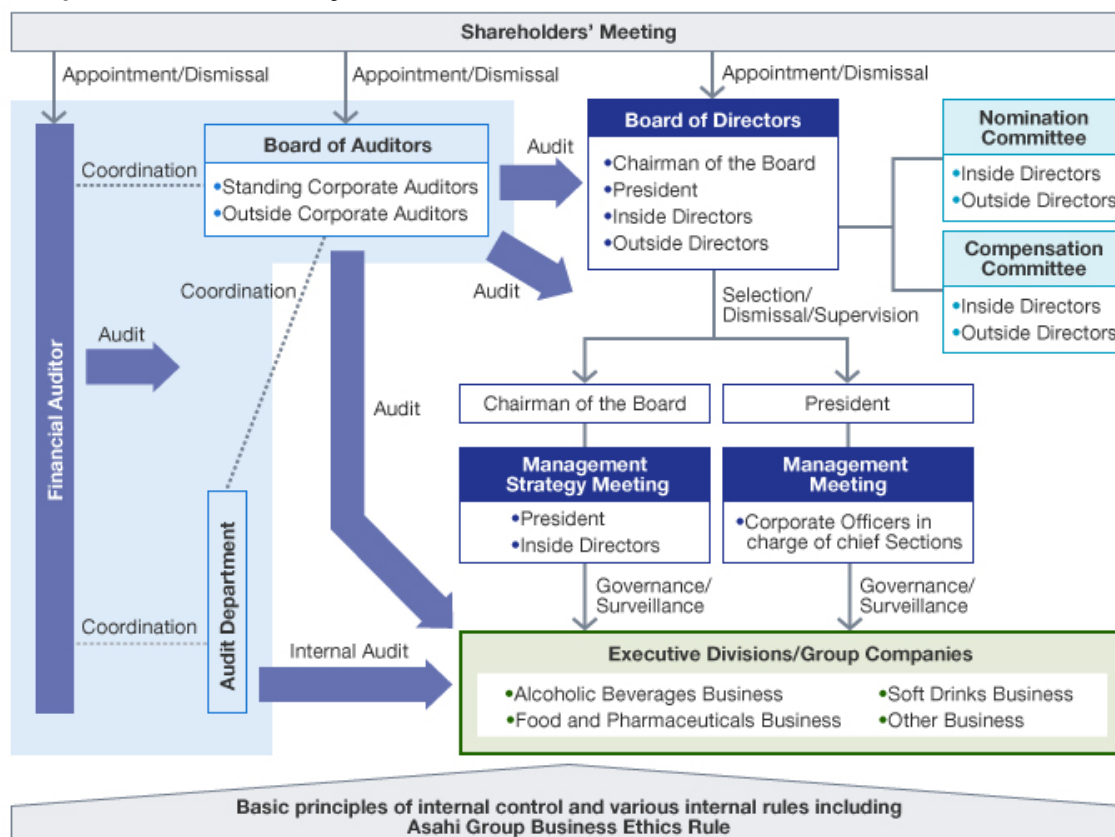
Shareholders' Meeting

Appointment/Dismissal

Appointment/Dismissal

Appointment/Dismissal

Financial Auditor

Coordination

Board of Auditors
•Standing Corporate Auditors
•Outside Corporate Auditors

Audit

Board of Directors
•Chairman of the Board
•President
•Inside Directors
•Outside Directors

Nomination Committee
•Inside Directors
•Outside Directors

Compensation Committee
•Inside Directors
•Outside Directors

Coordination

Audit

Audit

Selection/ Dismissal/Supervision

Audit

Chairman of the Board

President

Management Strategy Meeting
•President
•Inside Directors

Management Meeting
•Corporate Officers in charge of chief Sections

Audit Department

Coordination

Governance/ Surveillance

Governance/ Surveillance

Internal Audit

Executive Divisions/Group Companies
•Alcoholic Beverages Business
•Food and Pharmaceuticals Business
•Soft Drinks Business
•Other Business

Basic principles of internal control and various internal rules including Asahi Group Business Ethics Rule